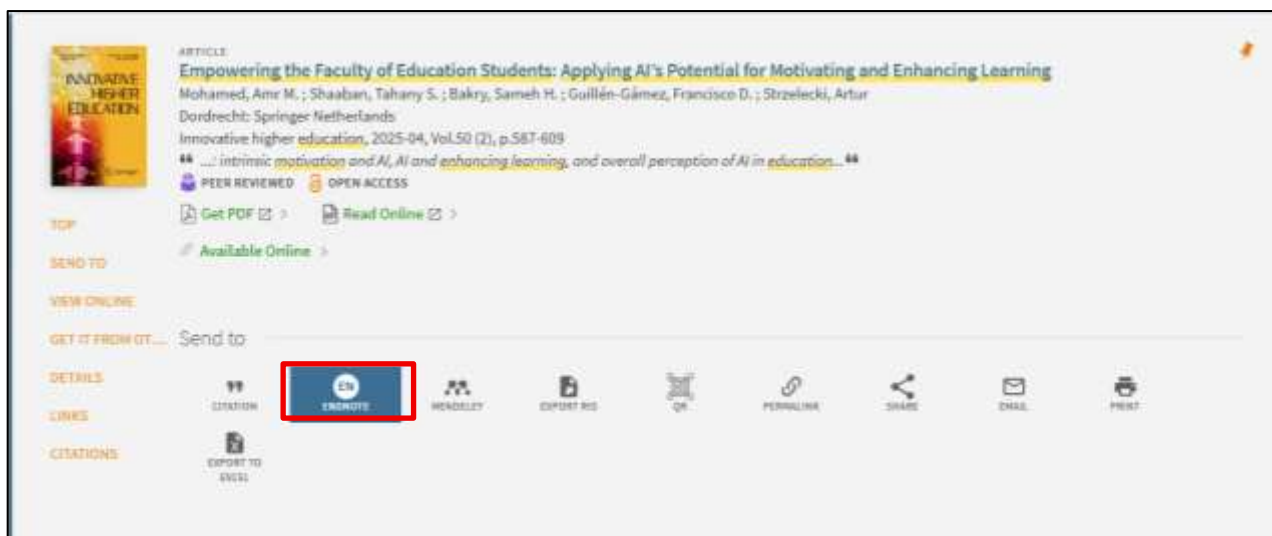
INNOVATIVE HIGHER EDUCATION

ARTICLE
Empowering the Faculty of Education Students: Applying AI's Potential for Motivating and Enhancing Learning
Mohamed, Amr M. ; Shaaban, Tahany S. ; Bakry, Sameh H. ; Guillén-Gámez, Francisco D. ; Strzelecki, Artur
Dordrecht: Springer Netherlands
Innovative higher education, 2025-04, Vol.50 (2), p.587-609
❝ ...: intrinsic motivation and AI, AI and enhancing learning, and overall perception of AI in education... ❞
PEER REVIEWED OPEN ACCESS
Get PDF > Read Online >
Available Online >

TOP
SEND TO
VIEW ONLINE
GET IT FROM OT...
DETAILS
LINKS
CITATIONS

Send to

CITATION
EN ENDNOTE
MENDELEY
EXPORT RIS
QR
PERMALINK
SHARE
EMAIL
PRINT
EXPORT TO EXCEL